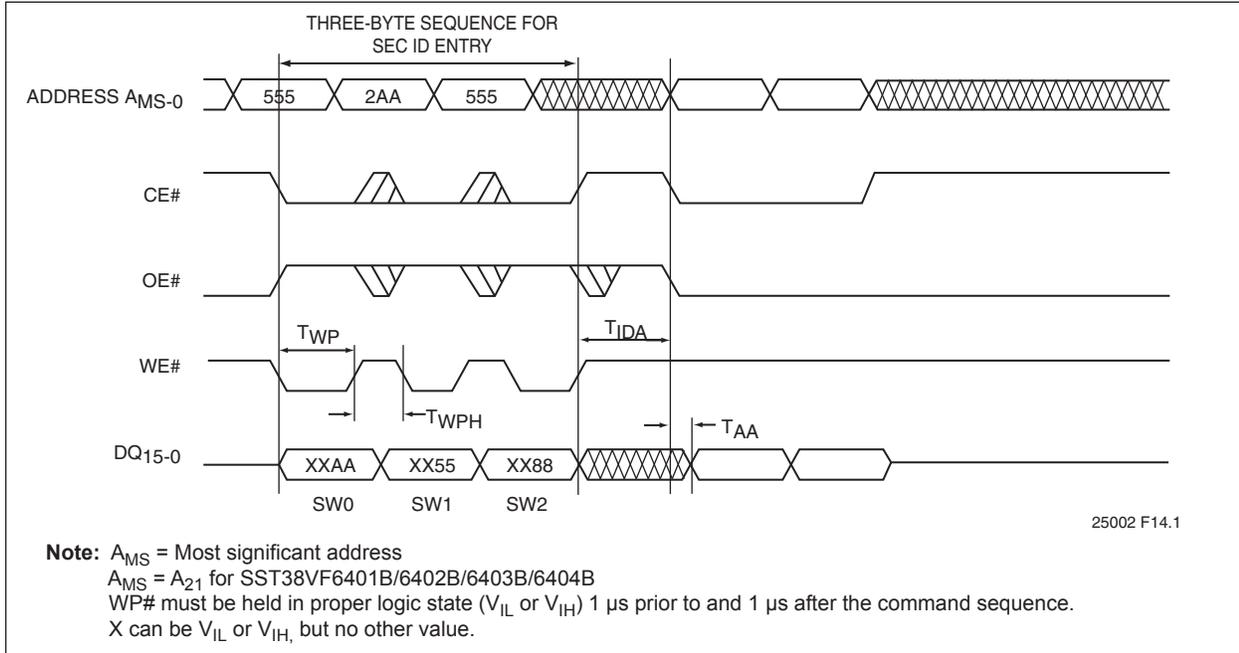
THREE-BYTE SEQUENCE FOR SEC ID ENTRY

ADDRESS $A_{MS-0}$ 555 2AA 555

CE#

OE#

$T_{WP}$

$T_{IDA}$

WE#

$T_{WPH}$

$T_{AA}$

$DQ_{15-0}$ XXAA XX55 XX88

SW0 SW1 SW2

25002 F14.1

**Note:** $A_{MS}$ = Most significant address
$A_{MS}$ = $A_{21}$ for SST38VF6401B/6402B/6403B/6404B
WP# must be held in proper logic state ($V_{IL}$ or $V_{IH}$) 1 µs prior to and 1 µs after the command sequence.
X can be $V_{IL}$ or $V_{IH,}$ but no other value.